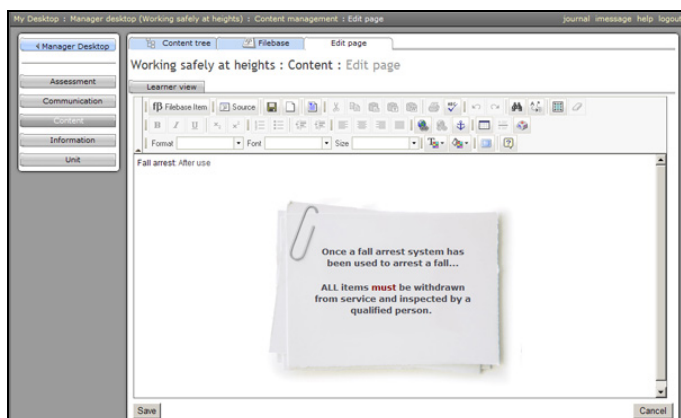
My Desktop : Manager desktop (Working safely at heights) : Content management : Edit page

journal imessage help logout

‹ Manager Desktop

Assessment
Communication
Content
Information
Unit

Content tree
Filebase
Edit page

Working safely at heights : Content : Edit page

Learner view

Filebase Item
Source

Format
Font
Size

Fall arrest After use

Once a fall arrest system has been used to arrest a fall...

ALL items must be withdrawn from service and inspected by a qualified person.

Save

Cancel